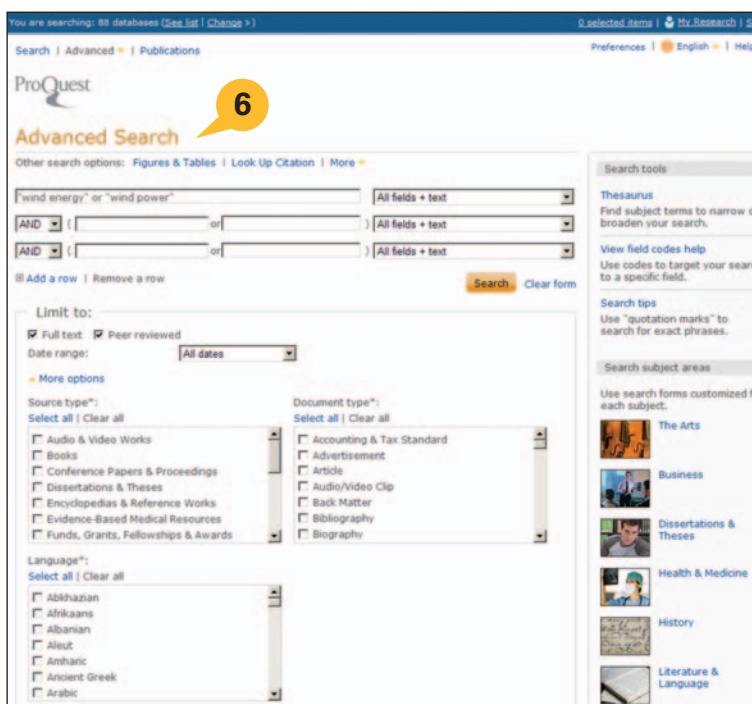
You are searching: 88 databases (See list | Change >)

0 selected items | My Research | S

Search | Advanced | Publications

Preferences | English | Help

ProQuest

6

Advanced Search

Other search options: Figures & Tables | Look Up Citation | More

"wind energy" or "wind power"

All fields + text

AND ( or ) All fields + text

AND ( or ) All fields + text

Add a row | Remove a row

Search Clear form

Limit to:

Full text Peer reviewed

Date range: All dates

More options

Source type*:
Select all | Clear all

Audio & Video Works
Books
Conference Papers & Proceedings
Dissertations & Theses
Encyclopedias & Reference Works
Evidence-Based Medical Resources
Funds, Grants, Fellowships & Awards

Document type*:
Select all | Clear all

Accounting & Tax Standard
Advertisement
Article
Audio/Video Clip
Back Matter
Bibliography
Biography

Language*:
Select all | Clear all

Abkhazian
Afrikaans
Albanian
Aleut
Amharic
Ancient Greek
Arabic

Search tools

Thesaurus
Find subject terms to narrow o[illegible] broaden your search.

View field codes help
Use codes to target your sear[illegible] to a specific field.

Search tips
Use "quotation marks" to search for exact phrases.

Search subject areas

Use search forms customized f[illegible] each subject.

The Arts

Business

Dissertations & Theses

Health & Medicine

History

Literature & Language